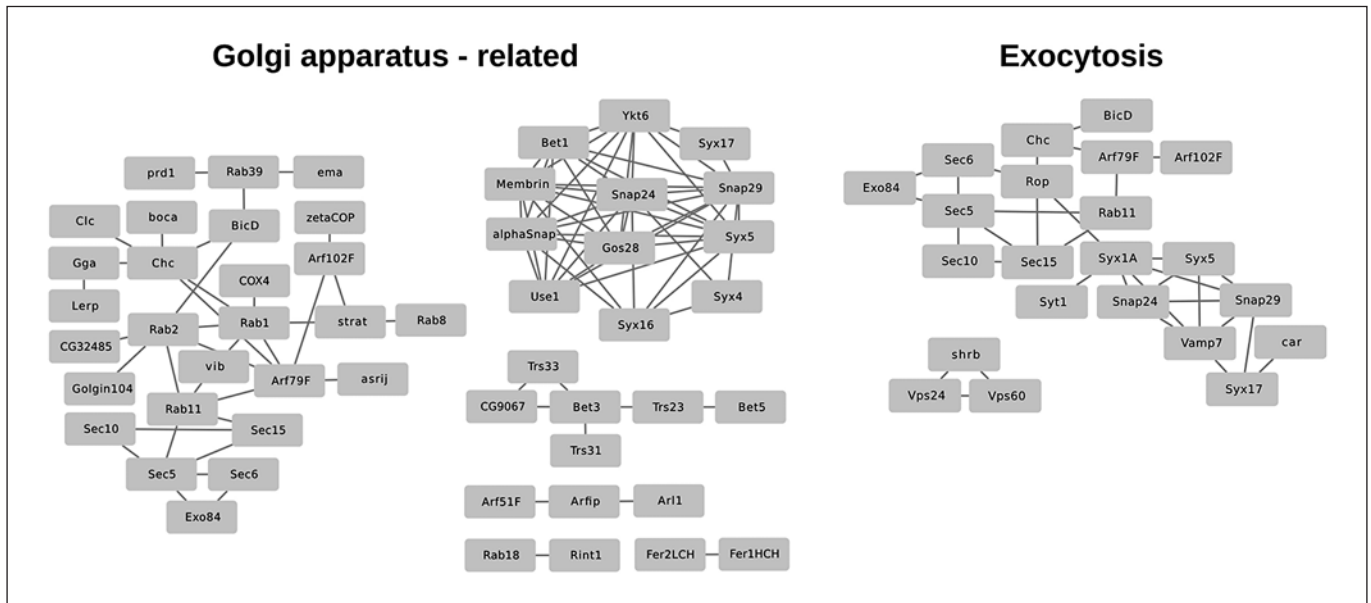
Golgi apparatus - related

prd1
Rab39
ema
Clc
boca
BicD
zetaCOP
Gga
Chc
Arf102F
Lerp
COX4
Rab2
Rab1
strat
Rab8
CG32485
vib
Arf79F
asrij
Golgin104
Rab11
Sec10
Sec15
Sec5
Sec6
Exo84

Ykt6
Bet1
Syx17
Membrin
Snap24
Snap29
alphaSnap
Gos28
Syx5
Use1
Syx4
Syx16

Trs33
CG9067
Bet3
Trs23
Bet5
Trs31

Arf51F
Arfip
Arl1

Rab18
Rint1
Fer2LCH
Fer1HCH

Exocytosis

BicD
Chc
Sec6
Arf79F
Arf102F
Exo84
Rop
Sec5
Rab11
Sec10
Sec15
Syx1A
Syx5
Syt1
Snap24
Snap29
Vamp7
car
Syx17

shrb
Vps24
Vps60